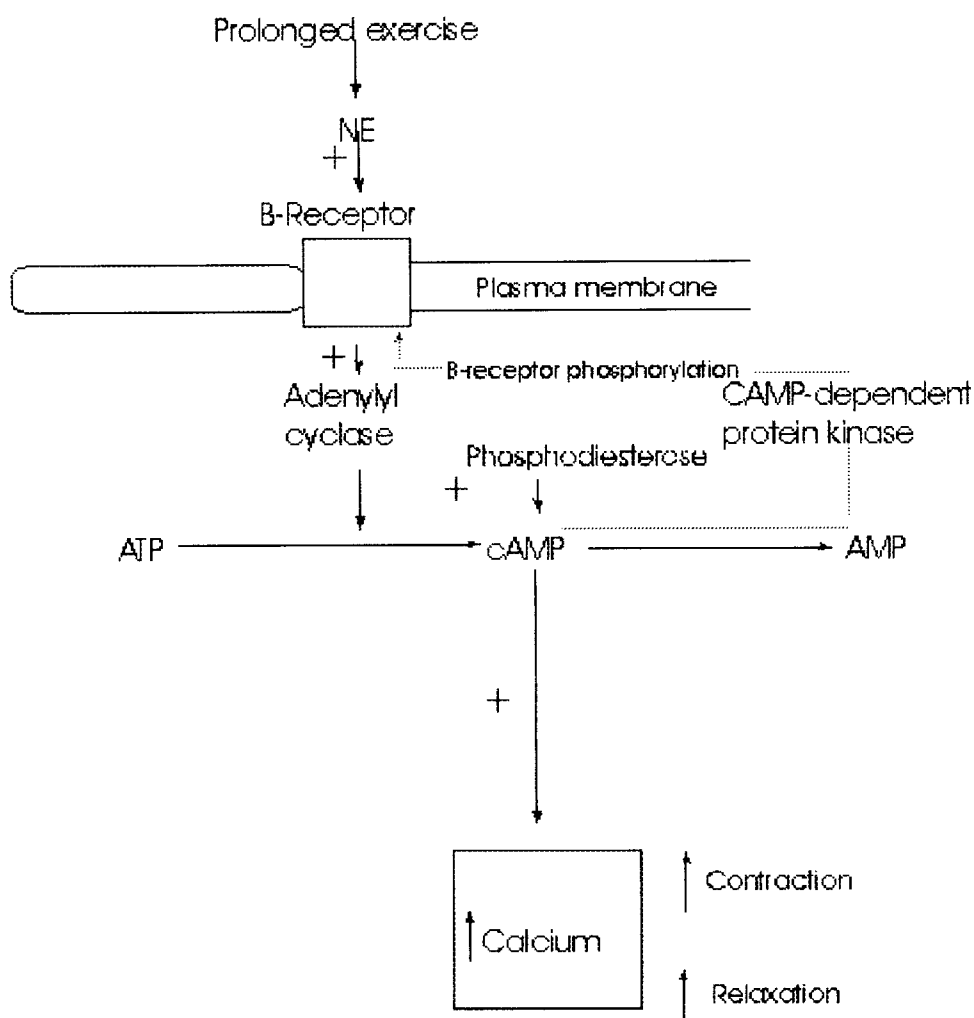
Prolonged exercise

NE

+

B-Receptor

Plasma membrane

+

B-receptor phosphorylation

Adenylyl cyclase

CAMP-dependent protein kinase

Phosphodiesterase

+

ATP

cAMP

AMP

+

↑ Calcium

↑ Contraction

↑ Relaxation